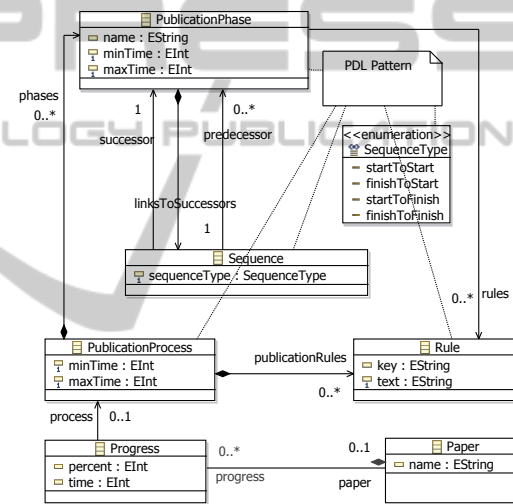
PublicationPhase
name : EString
minTime : EInt
maxTime : EInt

PDL Pattern

phases
0..*

1
successor

0..*
predecessor

linksToSuccessors
1

<<enumeration>>
SequenceType
startToStart
finishToStart
startToFinish
finishToFinish

Sequence
sequenceType : SequenceType

0..*
rules

PublicationProcess
minTime : EInt
maxTime : EInt

publicationRules
0..*

Rule
key : EString
text : EString

process
0..1

Progress
percent : EInt
time : EInt

0..*
progress

0..1
paper

Paper
name : EString